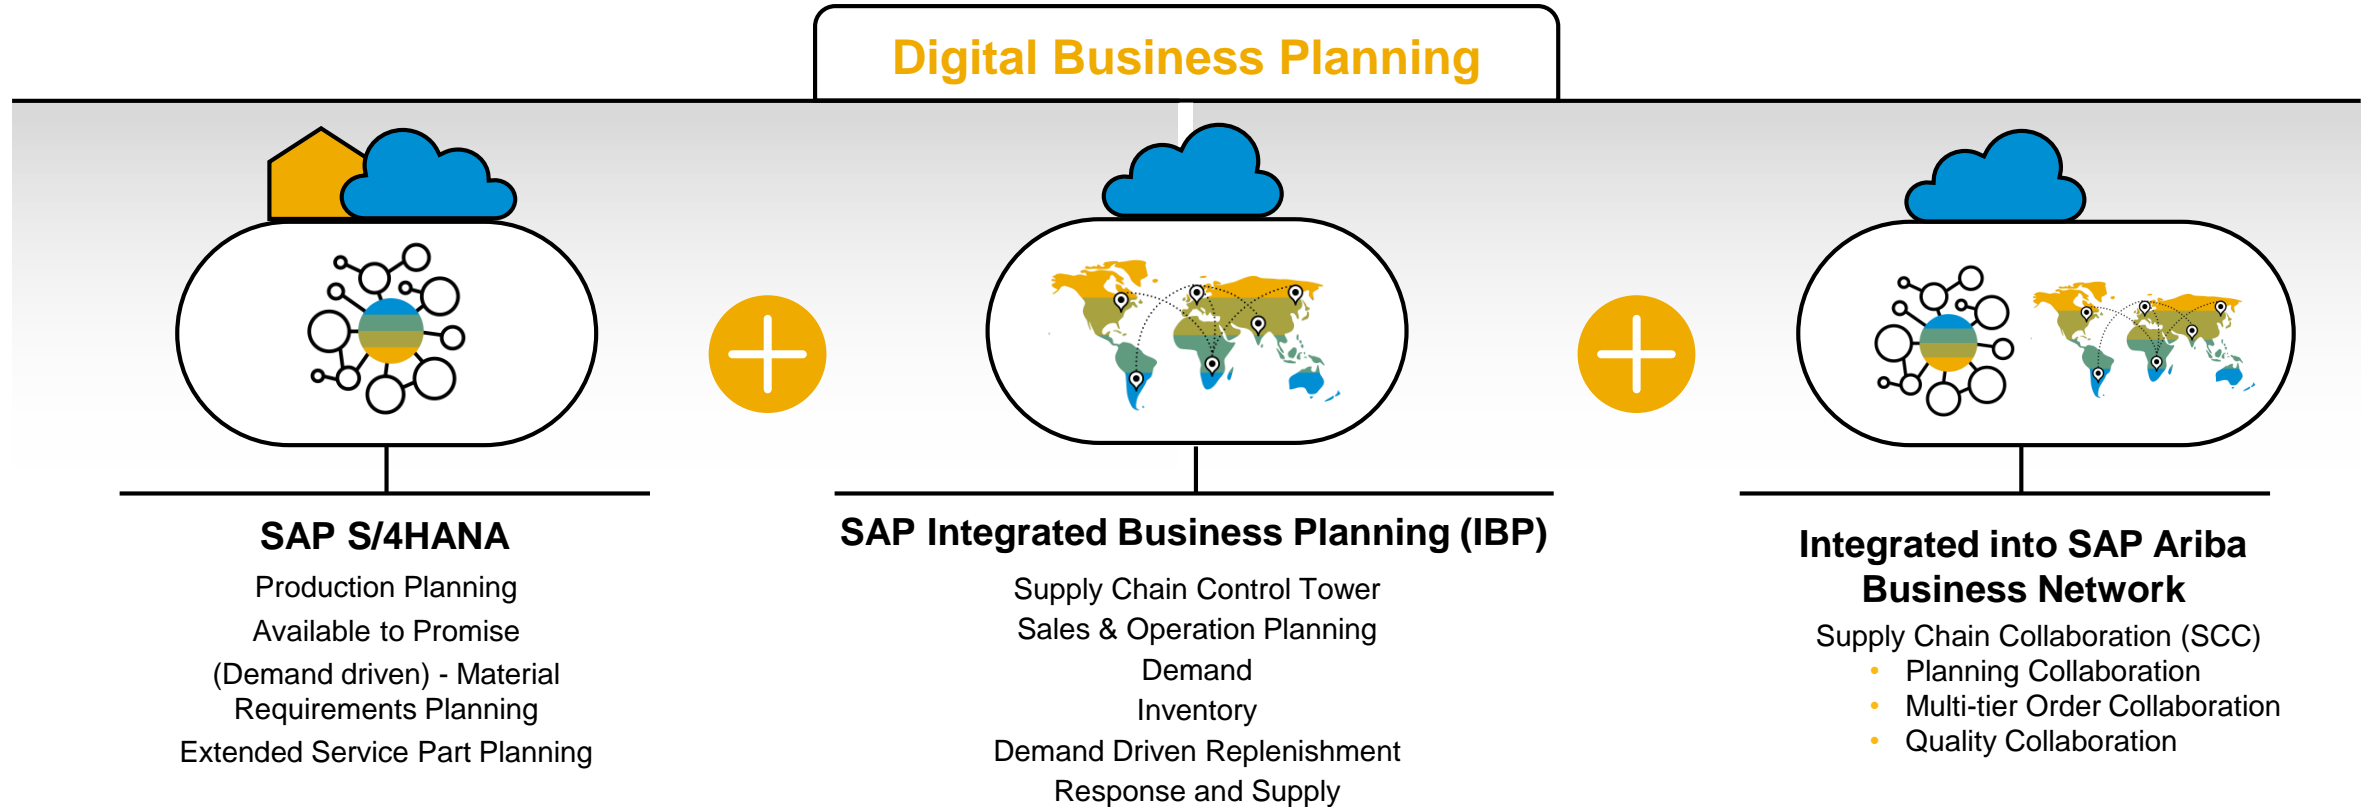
Digital Business Planning

SAP S/4HANA

Production Planning

Available to Promise

(Demand driven) - Material Requirements Planning

Extended Service Part Planning

SAP Integrated Business Planning (IBP)

Supply Chain Control Tower
Sales & Operation Planning
Demand
Inventory
Demand Driven Replenishment
Response and Supply

Integrated into SAP Ariba Business Network

Supply Chain Collaboration (SCC)
- Planning Collaboration
- Multi-tier Order Collaboration
- Quality Collaboration